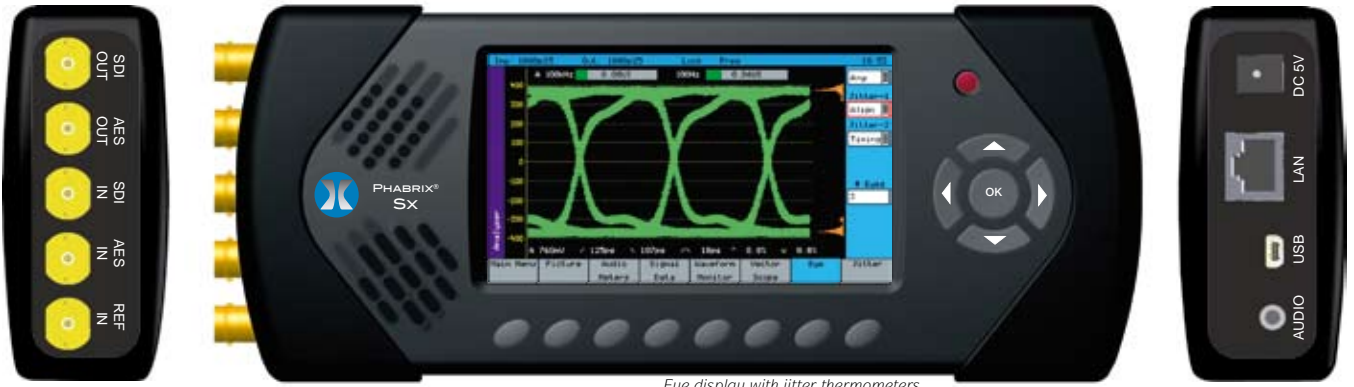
SDI OUT

AES OUT

SDI IN

AES IN

REF IN

PHABRIX®
Sx

Analyser

Main Menu | Picture | Audio Meters | Signal Data | Waveform Monitor | Vector Scope | Eye | Jitter

Amp

Jitter-1

Align

Jitter-2

Timing

OK

DC 5V

LAN

USB

AUDIO

Eye display with jitter thermometers